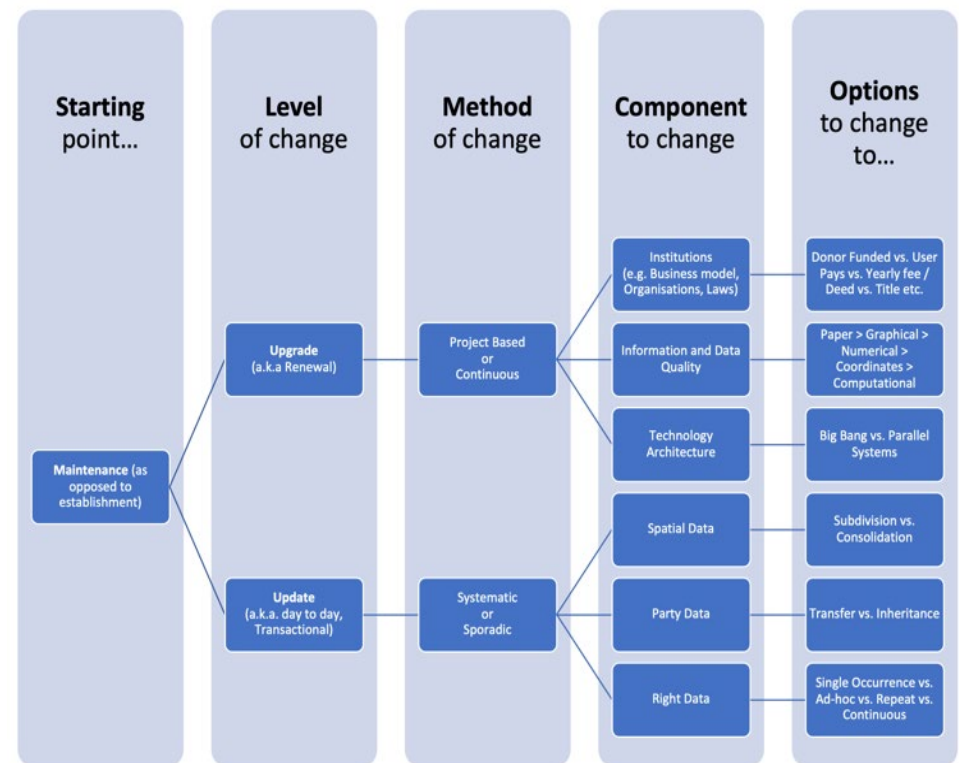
**Starting** point…

**Level** of change

**Method** of change

**Component** to change

**Options** to change to…

**Maintenance** (as opposed to establishment)

**Upgrade** (a.k.a Renewal)

**Update** (a.k.a. day to day, Transactional)

Project Based or Continuous

Systematic or Sporadic

Institutions (e.g. Business model, Organisations, Laws)

Information and Data Quality

Technology Architecture

Spatial Data

Party Data

Right Data

Donor Funded vs. User Pays vs. Yearly fee / Deed vs. Title etc.

Paper > Graphical > Numerical > Coordinates > Computational

Big Bang vs. Parallel Systems

Subdivision vs. Consolidation

Transfer vs. Inheritance

Single Occurrence vs. Ad-hoc vs. Repeat vs. Continuous